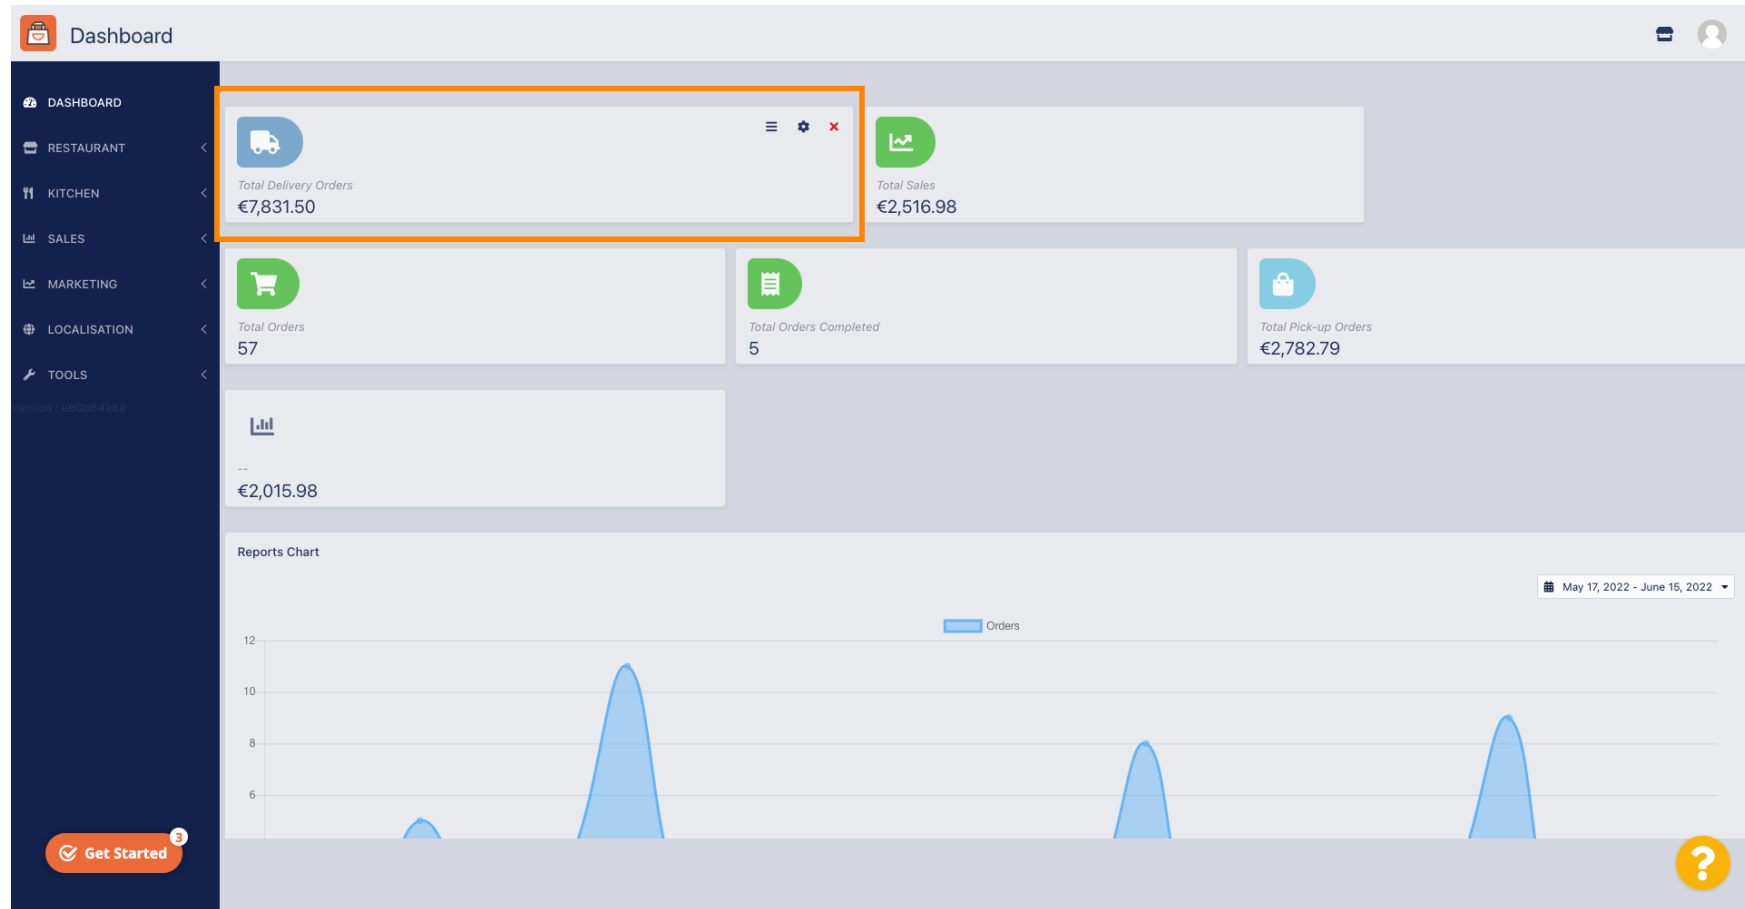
Dashboard

DASHBOARD
RESTAURANT
KITCHEN
SALES
MARKETING
LOCALISATION
TOOLS
Version : eb0b84a6a

Total Delivery Orders
€7,831.50

Total Sales
€2,516.98

Total Orders
57

Total Orders Completed
5

Total Pick-up Orders
€2,782.79

--
€2,015.98

Reports Chart

May 17, 2022 - June 15, 2022

Orders

12
10
8
6

Get Started 3

?